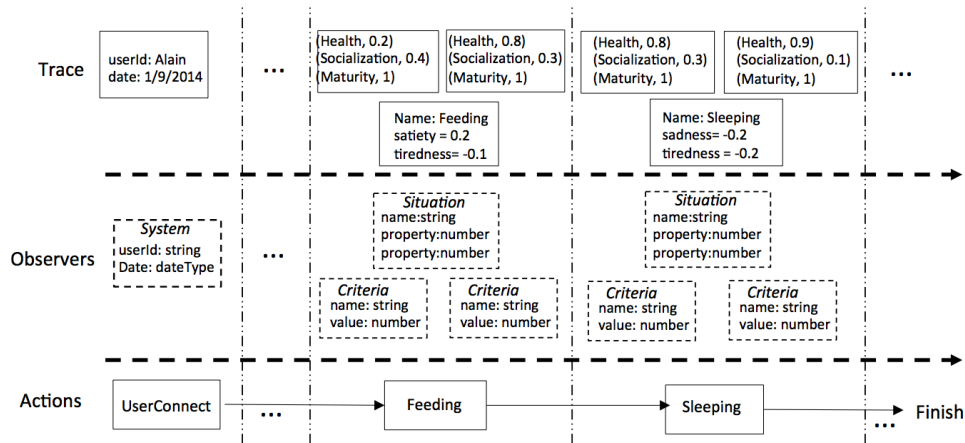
Trace

userId: Alain
date: 1/9/2014

...

(Health, 0.2)
(Socialization, 0.4)
(Maturity, 1)

(Health, 0.8)
(Socialization, 0.3)
(Maturity, 1)

Name: Feeding
satiety = 0.2
tiredness= -0.1

(Health, 0.8)
(Socialization, 0.3)
(Maturity, 1)

(Health, 0.9)
(Socialization, 0.1)
(Maturity, 1)

Name: Sleeping
sadness= -0.2
tiredness = -0.2

...

Observers

*System*
userId: string
Date: dateType

...

*Situation*
name:string
property:number
property:number

*Criteria*
name: string
value: number

*Criteria*
name: string
value: number

*Situation*
name:string
property:number
property:number

*Criteria*
name: string
value: number

*Criteria*
name: string
value: number

Actions

UserConnect

...

Feeding

Sleeping

Finish

...